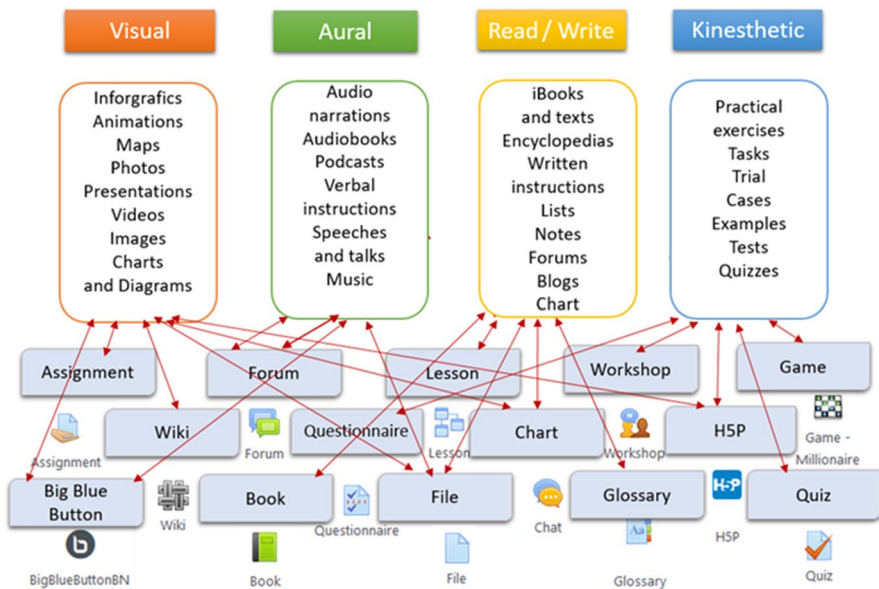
Visual

Aural

Read / Write

Kinesthetic

Inforgrafics
Animations
Maps
Photos
Presentations
Videos
Images
Charts
and Diagrams

Audio narrations
Audiobooks
Podcasts
Verbal instructions
Speeches and talks
Music

iBooks and texts
Encyclopedias
Written instructions
Lists
Notes
Forums
Blogs
Chart

Practical exercises
Tasks
Trial
Cases
Examples
Tests
Quizzes

Assignment

Forum

Lesson

Workshop

Game

Wiki

Questionnaire

Chart

H5P

Assignment

Forum

Lesson

Workshop

Game - Millionaire

Big Blue Button

Wiki

Book

Questionnaire

File

Chat

Glossary

H5P

Quiz

BigBlueButtonBN

Book

File

Glossary

H5P

Quiz